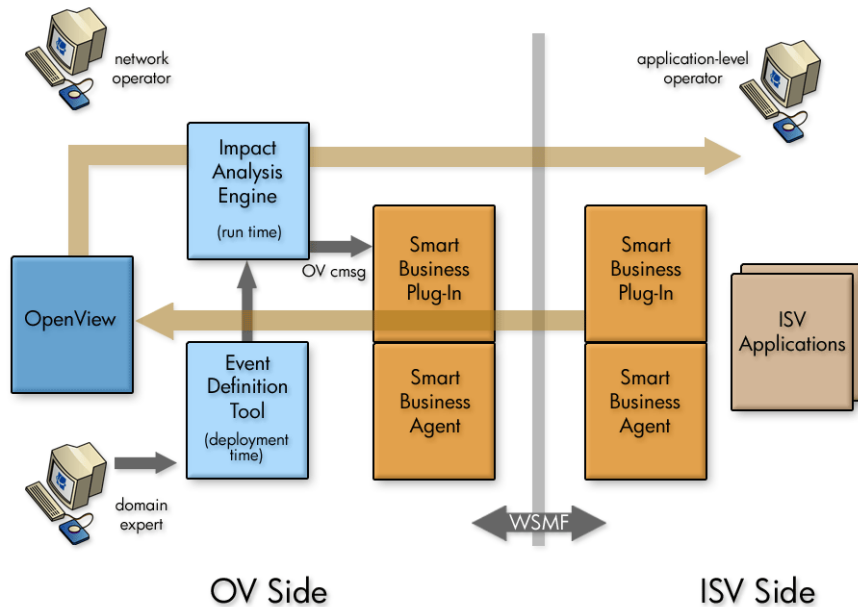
network operator

application-level operator

Impact Analysis Engine

(run time)

OV cmsg

Smart Business Plug-In

Smart Business Plug-In

OpenView

ISV Applications

Event Definition Tool

(deployment time)

Smart Business Agent

Smart Business Agent

domain expert

WSMF

OV Side

ISV Side